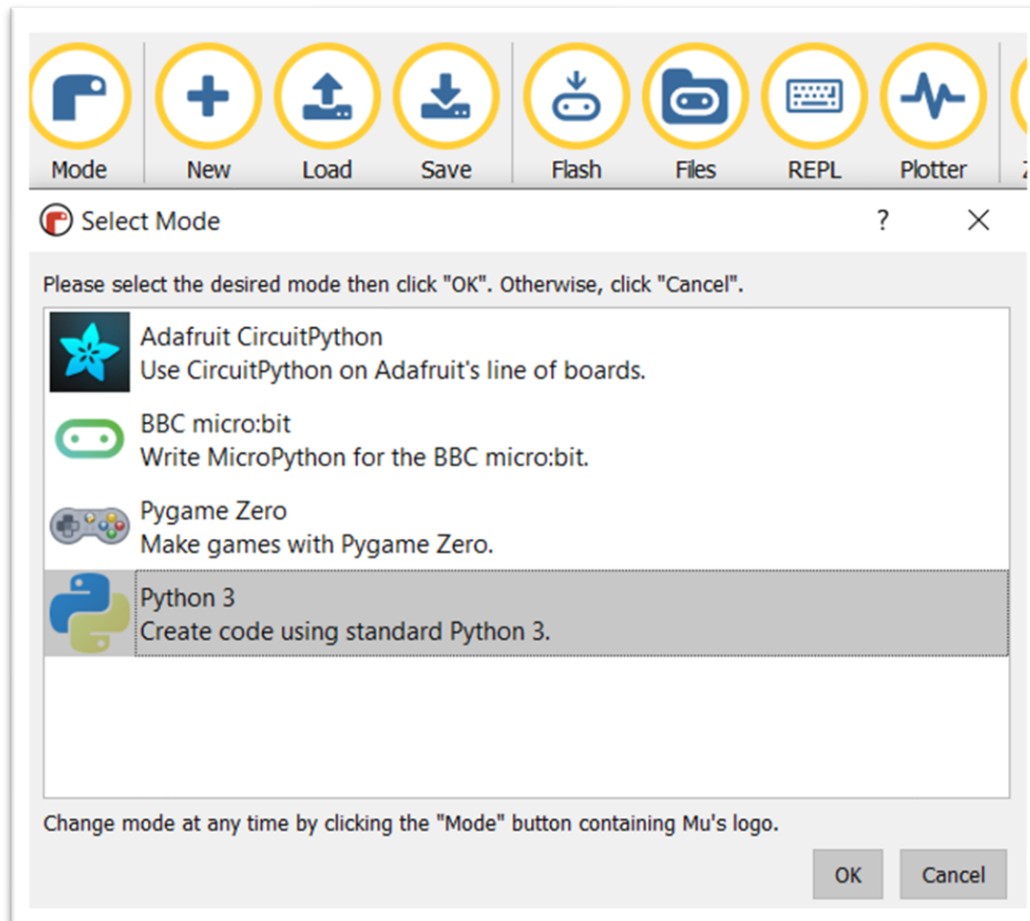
Mode New Load Save Flash Files REPL Plotter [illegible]

Select Mode ? ×

Please select the desired mode then click "OK". Otherwise, click "Cancel".

Adafruit CircuitPython
Use CircuitPython on Adafruit's line of boards.

BBC micro:bit
Write MicroPython for the BBC micro:bit.

Pygame Zero
Make games with Pygame Zero.

Python 3
Create code using standard Python 3.

Change mode at any time by clicking the "Mode" button containing Mu's logo.

OK Cancel